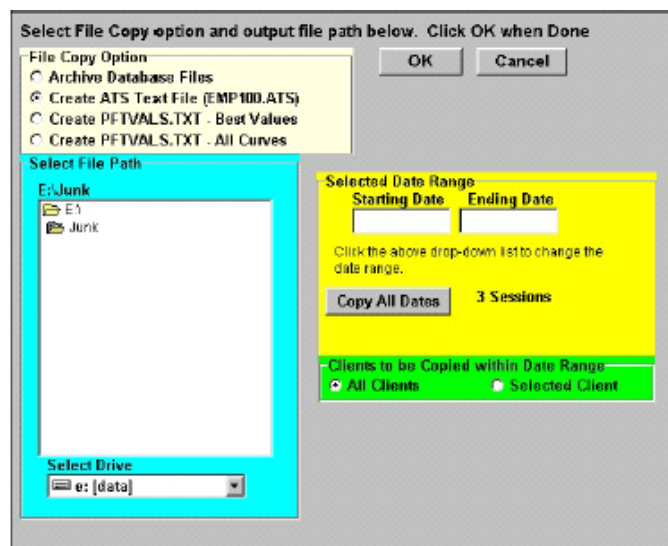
Select File Copy option and output file path below. Click OK when Done

File Copy Option
Archive Database Files
Create ATS Text File (EMP100.ATS)
Create PFTVALS.TXT - Best Values
Create PFTVALS.TXT - All Curves

OK
Cancel

Select File Path
E:\Junk
E:\
Junk

Select Drive
e: [data]

Selected Date Range
Starting Date
Ending Date
Click the above drop-down list to change the date range.
Copy All Dates
3 Sessions

Clients to be Copied within Date Range
All Clients
Selected Client